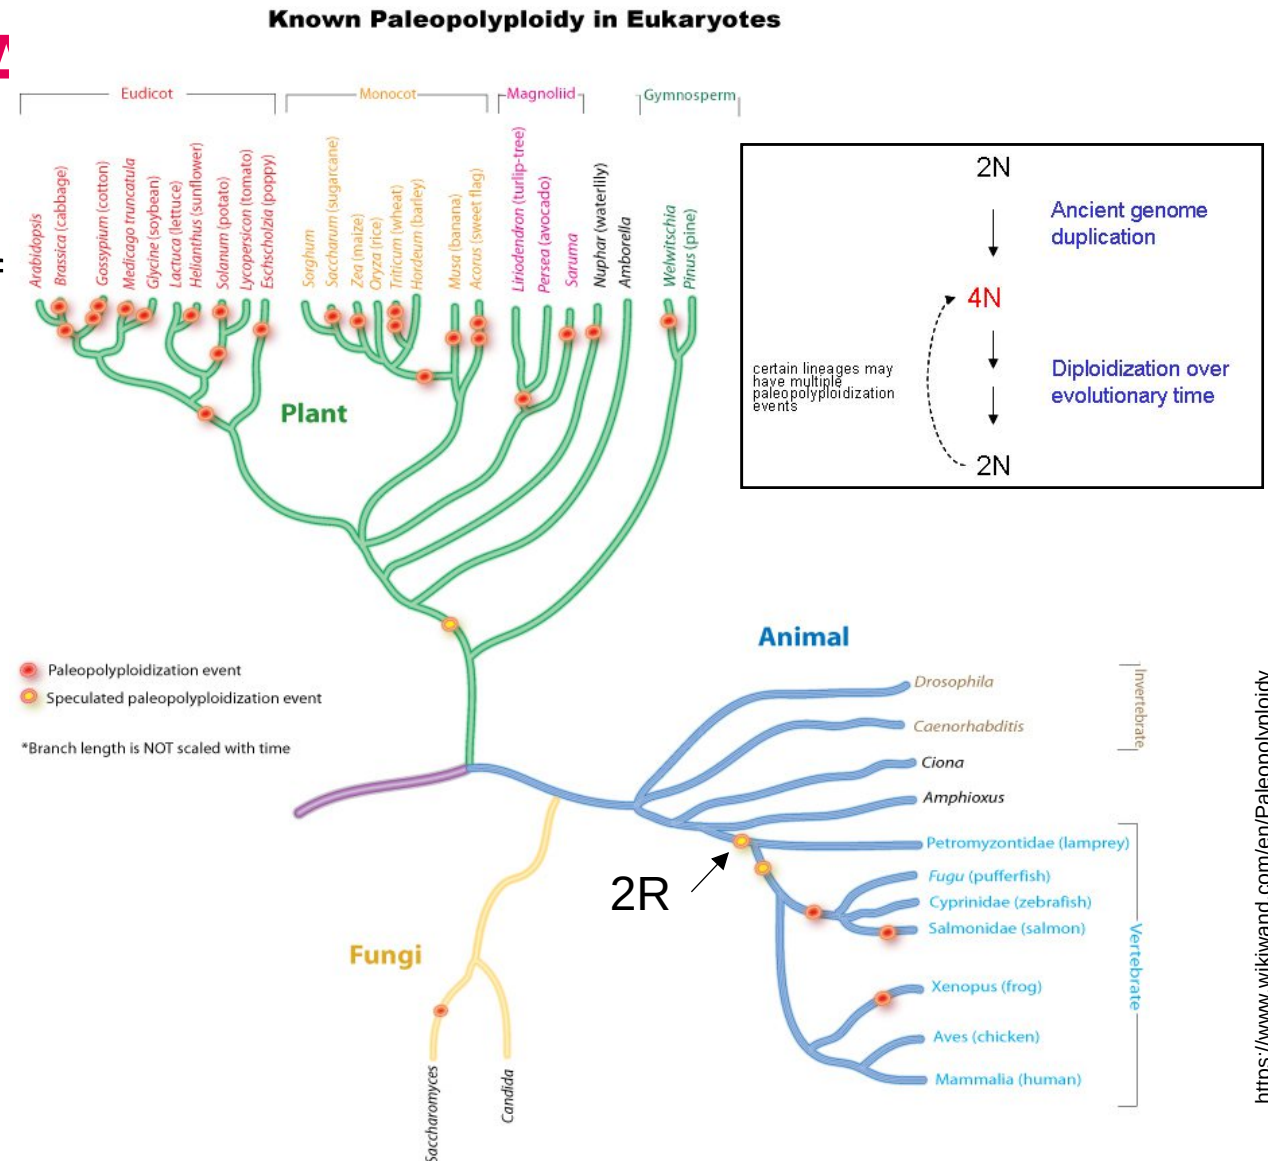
Known Paleopolyploidy in Eukaryotes

Eudicot
Monocot
Magnoliid
Gymnosperm

Arabidopsis
Brassica (cabbage)
Gossypium (cotton)
Medicago truncatula
Glycine (soybean)
Lactuca (lettuce)
Helianthus (sunflower)
Solanum (potato)
Lycopersicon (tomato)
Eschscholzia (poppy)
Sorghum
Saccharum (sugarcane)
Zea (maize)
Oryza (rice)
Triticum (wheat)
Hordeum (barley)
Musa (banana)
Acorus (sweet flag)
Liriodendron (turlip-tree)
Persea (avocado)
Saruma
Nuphar (waterlily)
Amborella
Welwitschia
Pinus (pine)

2N
Ancient genome duplication
4N
certain lineages may have multiple paleopolyploidization events
Diploidization over evolutionary time
2N

Plant

Animal

Paleopolyploidization event
Speculated paleopolyploidization event

*Branch length is NOT scaled with time

Drosophila
Caenorhabditis
Invertebrate
Ciona
Amphioxus
Petromyzontidae (lamprey)
2R
Fugu (pufferfish)
Cyprinidae (zebrafish)
Salmonidae (salmon)
Vertebrate
Xenopus (frog)
Aves (chicken)
Mammalia (human)

Fungi
Saccharomyces
Candida

https://www.wikiwand.com/en/Paleopolyploidy